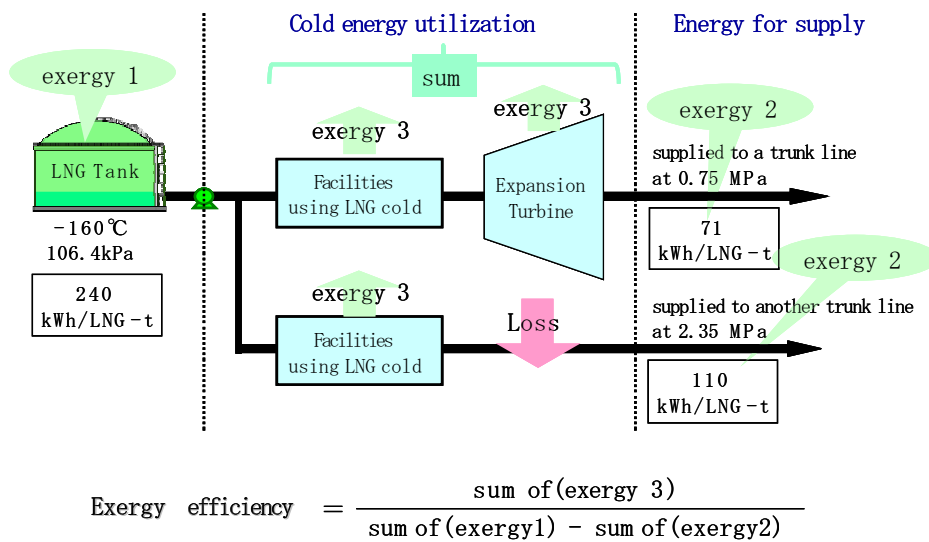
Cold energy utilization

Energy for supply

exergy 1

sum

exergy 3

exergy 3

exergy 2

LNG Tank

Facilities using LNG cold

Expansion Turbine

supplied to a trunk line at 0.75 MPa

-160℃
106.4kPa

71
kWh/LNG-t

exergy 2

240
kWh/LNG-t

exergy 3

supplied to another trunk line at 2.35 MPa

Loss

Facilities using LNG cold

110
kWh/LNG-t

Exergy efficiency $= \frac{\text{sum of(exergy 3)}}{\text{sum of(exergy1) - sum of(exergy2)}}$